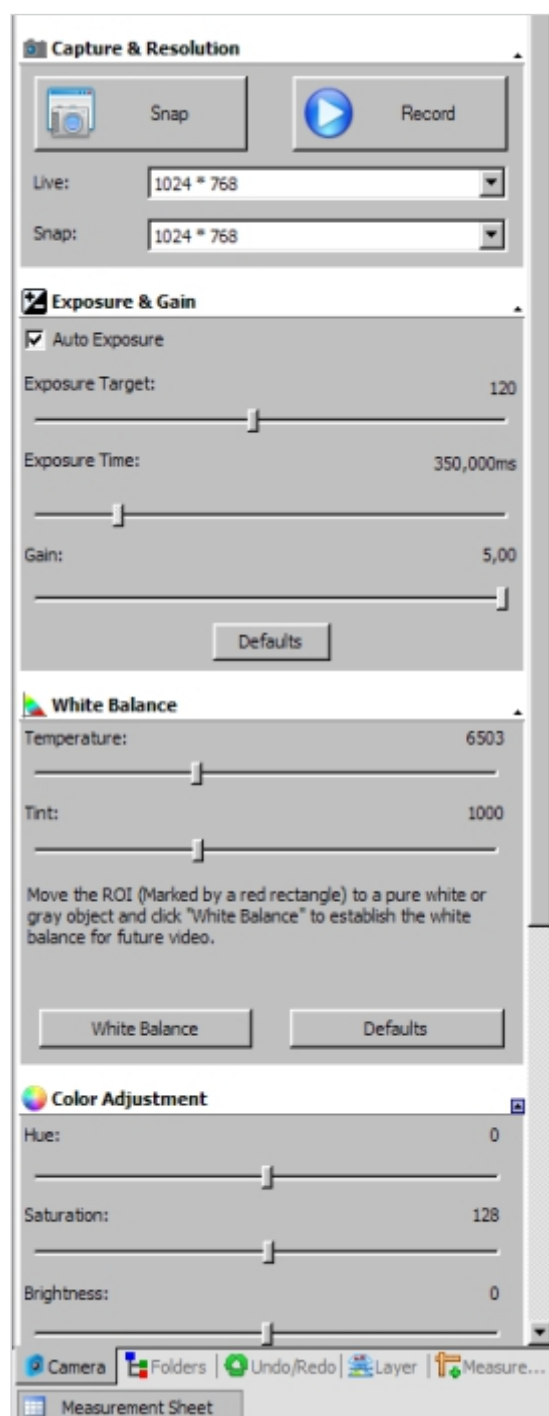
Capture & Resolution

Snap

Record

Live: 1024 * 768

Snap: 1024 * 768

Exposure & Gain

Auto Exposure

Exposure Target: 120

Exposure Time: 350,000ms

Gain: 5,00

Defaults

White Balance

Temperature: 6503

Tint: 1000

Move the ROI (Marked by a red rectangle) to a pure white or gray object and click "White Balance" to establish the white balance for future video.

White Balance

Defaults

Color Adjustment

Hue: 0

Saturation: 128

Brightness: 0

Camera | Folders | Undo/Redo | Layer | Measure...

Measurement Sheet